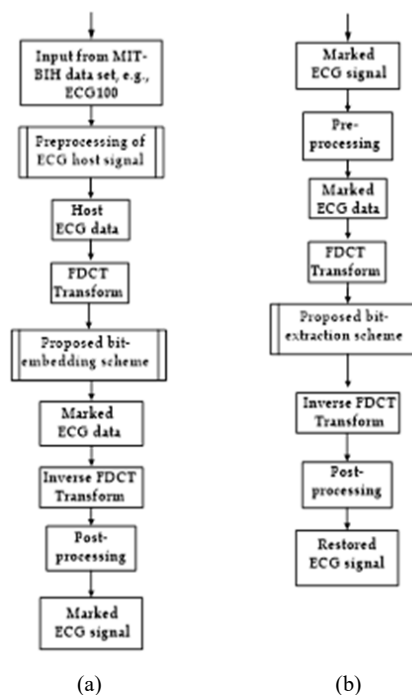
Input from MIT-BIH data set, e.g., ECG100

Preprocessing of ECG host signal

Host ECG data

FDCT Transform

Proposed bit-embedding scheme

Marked ECG data

Inverse FDCT Transform

Post-processing

Marked ECG signal

(a)

Marked ECG signal

Pre-processing

Marked ECG data

FDCT Transform

Proposed bit-extraction scheme

Inverse FDCT Transform

Post-processing

Restored ECG signal

(b)